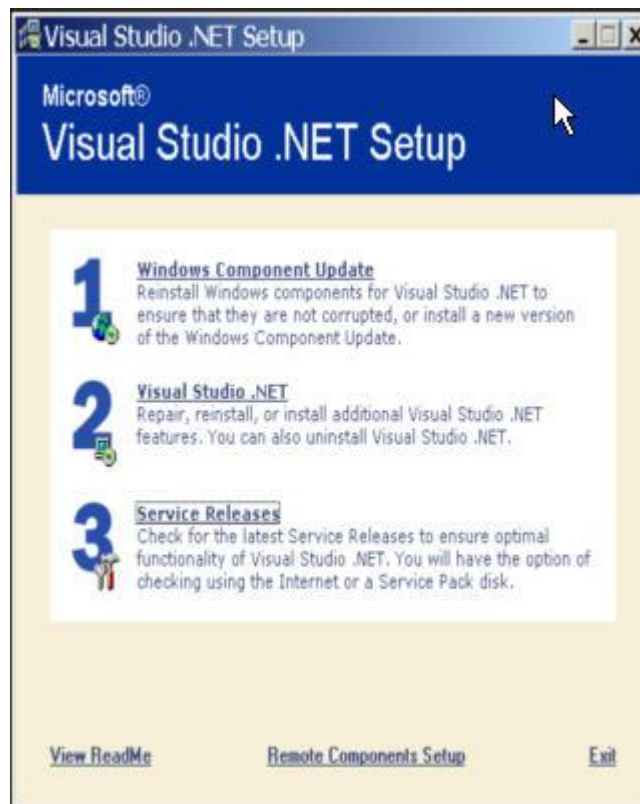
Visual Studio .NET Setup

Microsoft®
Visual Studio .NET Setup

1
Windows Component Update
Reinstall Windows components for Visual Studio .NET to ensure that they are not corrupted, or install a new version of the Windows Component Update.

2
Visual Studio .NET
Repair, reinstall, or install additional Visual Studio .NET features. You can also uninstall Visual Studio .NET.

3
Service Releases
Check for the latest Service Releases to ensure optimal functionality of Visual Studio .NET. You will have the option of checking using the Internet or a Service Pack disk.

View ReadMe
Remote Components Setup
Exit